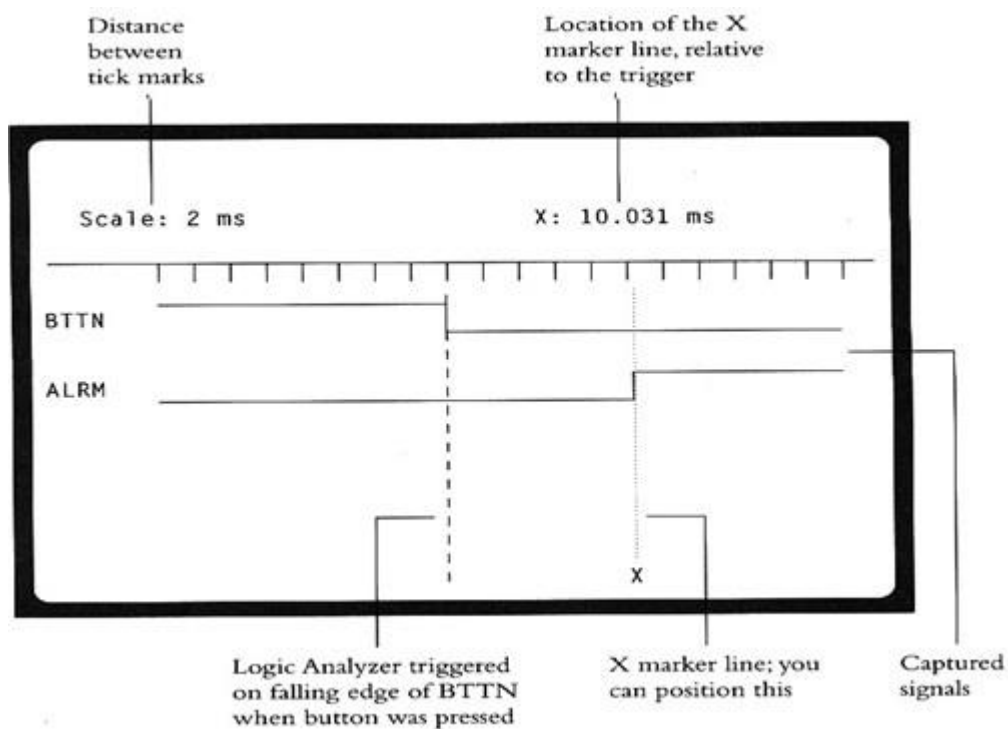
Distance between tick marks

Location of the X marker line, relative to the trigger

Scale: 2 ms

X: 10.031 ms

BTTN

ALRM

X

Logic Analyzer triggered on falling edge of BTTN when button was pressed

X marker line; you can position this

Captured signals